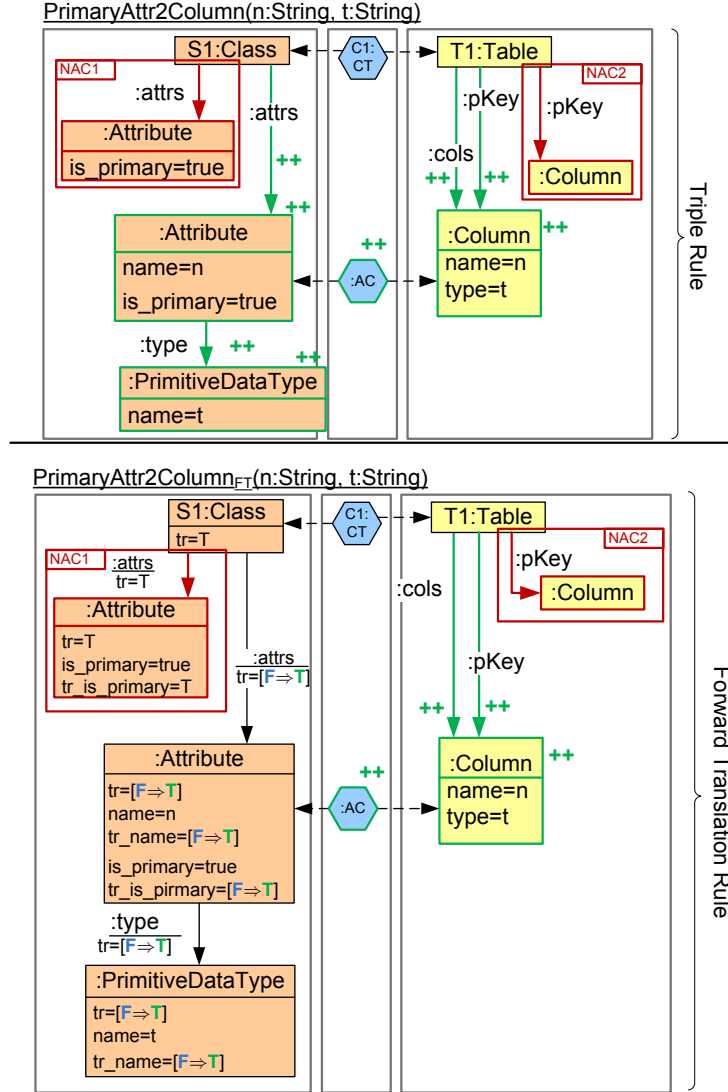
PrimaryAttr2Column(n:String, t:String)

S1:Class
C1: CT
T1:Table
NAC1
:attrs
:Attribute
is_primary=true
:attrs
++
++
:pKey
NAC2
:pKey
:cols
++
++
:Column
++
:Attribute
name=n
is_primary=true
:AC
:Column
name=n
type=t
++
:type
++
++
:PrimitiveDataType
name=t

Triple Rule

PrimaryAttr2Column$_{FT}$(n:String, t:String)

S1:Class
tr=T
C1: CT
T1:Table
NAC1
:attrs
tr=T
:Attribute
tr=T
is_primary=true
tr_is_primary=T
:pKey
NAC2
:Column
:cols
:attrs
tr=[F⇒T]
:pKey
++
++
:Column
name=n
type=t
++
++
:Attribute
tr=[F⇒T]
name=n
tr_name=[F⇒T]
is_primary=true
tr_is_pirmary=[F⇒T]
:AC
:type
tr=[F⇒T]
:PrimitiveDataType
tr=[F⇒T]
name=t
tr_name=[F⇒T]

Forward Translation Rule